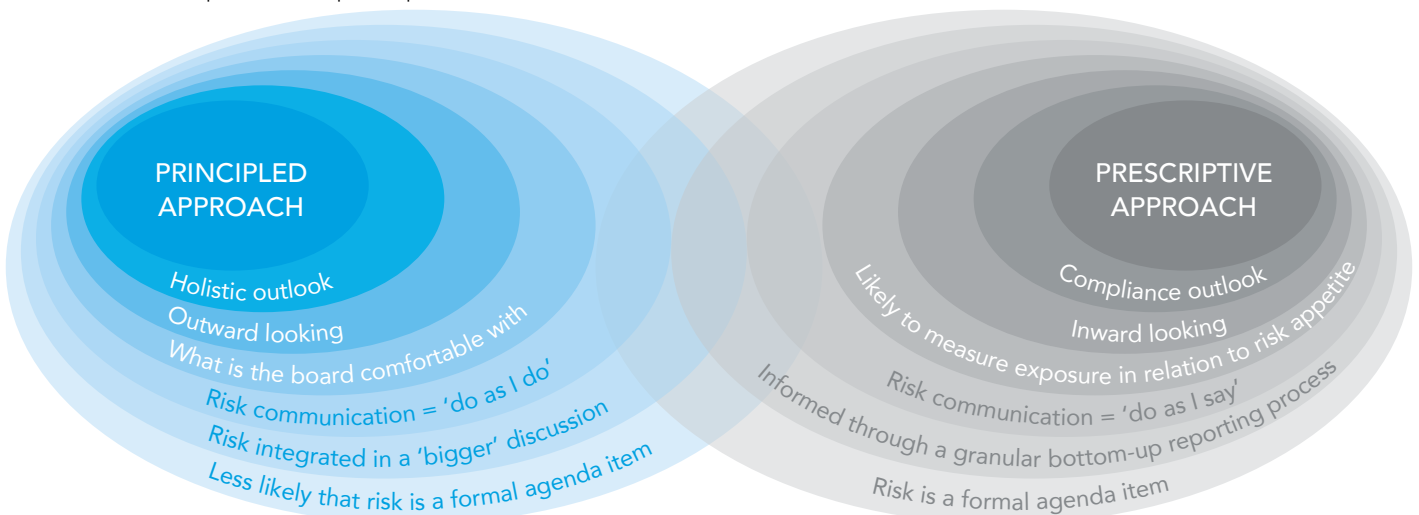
PRINCIPLED APPROACH

Holistic outlook
Outward looking
What is the board comfortable with
Risk communication = 'do as I do'
Risk integrated in a 'bigger' discussion
Less likely that risk is a formal agenda item

PRESCRIPTIVE APPROACH

Compliance outlook
Inward looking
Likely to measure exposure in relation to risk appetite
Risk communication = 'do as I say'
Informed through a granular bottom-up reporting process
Risk is a formal agenda item